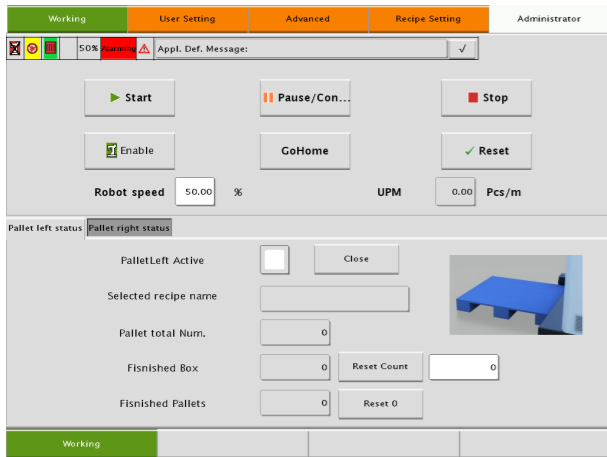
Working | User Setting | Advanced | Recipe Setting | Administrator

50% Alarming Appl. Def. Message: ✓

Start

Pause/Con...

Stop

Enable

GoHome

Reset

Robot speed 50.00 %

UPM 0.00 Pcs/m

Pallet left status | Pallet right status

PalletLeft Active

Close

Selected recipe name

Pallet total Num. 0

Fisnished Box 0

Reset Count

0

Fisnished Pallets 0

Reset 0

Working